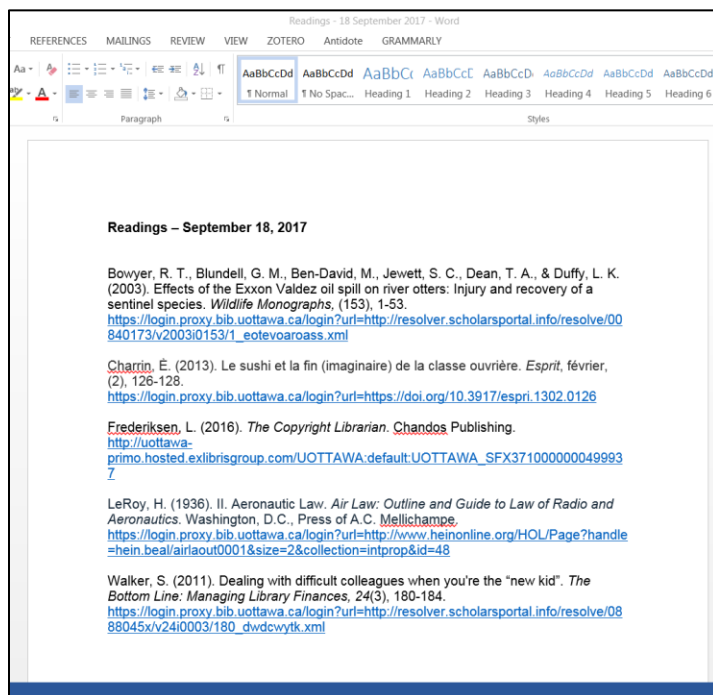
Readings - 18 September 2017 - Word

REFERENCES MAILINGS REVIEW VIEW ZOTERO Antidote GRAMMARLY

Aa

AaBbCcDd ¶ Normal AaBbCcDd ¶ No Spac... AaBbCc Heading 1 AaBbCcD Heading 2 AaBbCcD Heading 3 AaBbCcDd Heading 4 AaBbCcDd Heading 5 AaBbCcDd Heading 6

Paragraph

Styles

Readings – September 18, 2017

Bowyer, R. T., Blundell, G. M., Ben-David, M., Jewett, S. C., Dean, T. A., & Duffy, L. K. (2003). Effects of the Exxon Valdez oil spill on river otters: Injury and recovery of a sentinel species. *Wildlife Monographs,* (153), 1-53. https://login.proxy.bib.uottawa.ca/login?url=http://resolver.scholarsportal.info/resolve/00840173/v2003i0153/1_eotevoaroass.xml

Charrin, È. (2013). Le sushi et la fin (imaginaire) de la classe ouvrière. *Esprit*, février, (2), 126-128. https://login.proxy.bib.uottawa.ca/login?url=https://doi.org/10.3917/espri.1302.0126

Frederiksen, L. (2016). *The Copyright Librarian*. Chandos Publishing. http://uottawa-primo.hosted.exlibrisgroup.com/UOTTAWA:default:UOTTAWA_SFX3710000000499937

LeRoy, H. (1936). II. Aeronautic Law. *Air Law: Outline and Guide to Law of Radio and Aeronautics*. Washington, D.C., Press of A.C. Mellichampe. https://login.proxy.bib.uottawa.ca/login?url=http://www.heinonline.org/HOL/Page?handle=hein.beal/airlaout0001&size=2&collection=intprop&id=48

Walker, S. (2011). Dealing with difficult colleagues when you're the "new kid". *The Bottom Line: Managing Library Finances, 24*(3), 180-184. https://login.proxy.bib.uottawa.ca/login?url=http://resolver.scholarsportal.info/resolve/0888045x/v24i0003/180_dwdcwytk.xml